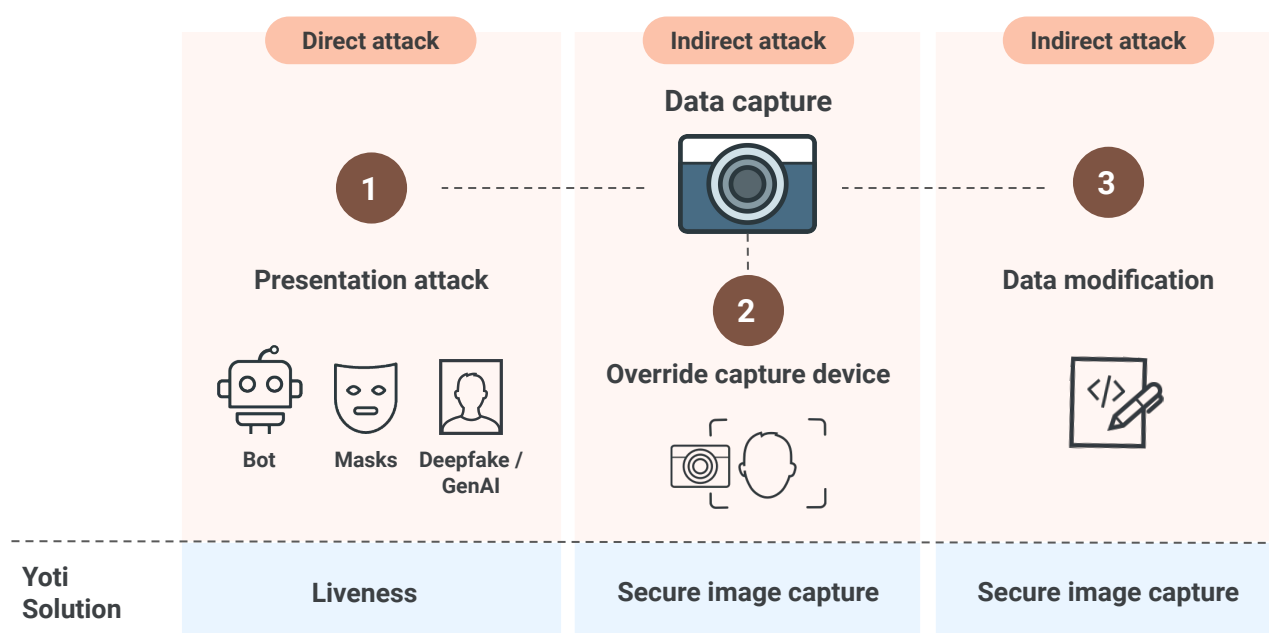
Direct attack

Indirect attack

Indirect attack

Data capture

1

3

2

Presentation attack

Data modification

Override capture device

</>

Bot

Masks

Deepfake / GenAI

Yoti Solution

Liveness

Secure image capture

Secure image capture